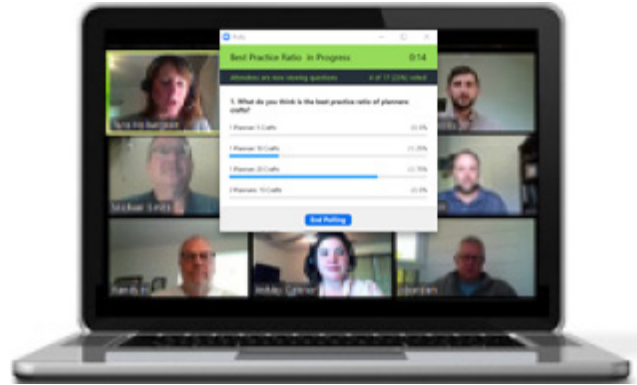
Polls

Best Practice Ratio in Progress

0:14

Attendees are now viewing questions

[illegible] of 17 ([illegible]) voted

1. What do you think is the best practice ratio of planners crafts?

1 Planner: 5 Crafts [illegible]

1 Planner: 10 Crafts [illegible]

1 Planner: 20 Crafts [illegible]

2 Planners: 10 Crafts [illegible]

End Polling

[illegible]

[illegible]

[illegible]

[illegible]

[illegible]